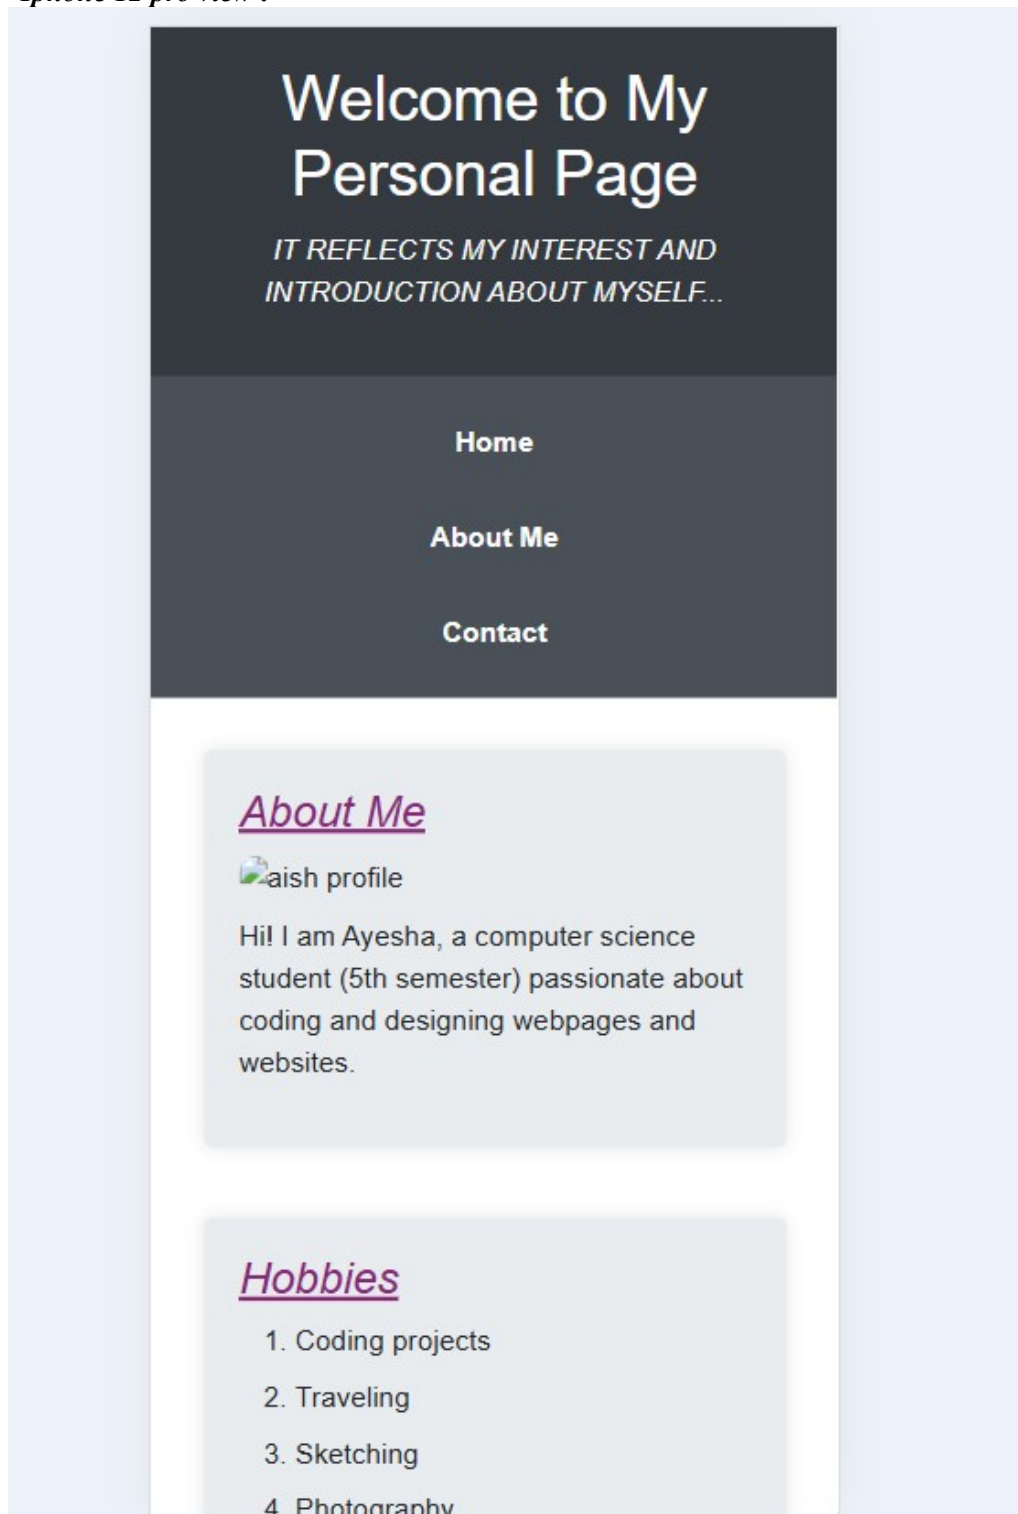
Welcome to My Personal Page

IT REFLECTS MY INTEREST AND INTRODUCTION ABOUT MYSELF...

Home

About Me

Contact

About Me

aish profile

Hi! I am Ayesha, a computer science student (5th semester) passionate about coding and designing webpages and websites.

Hobbies

1. Coding projects
2. Traveling
3. Sketching
4. Photography